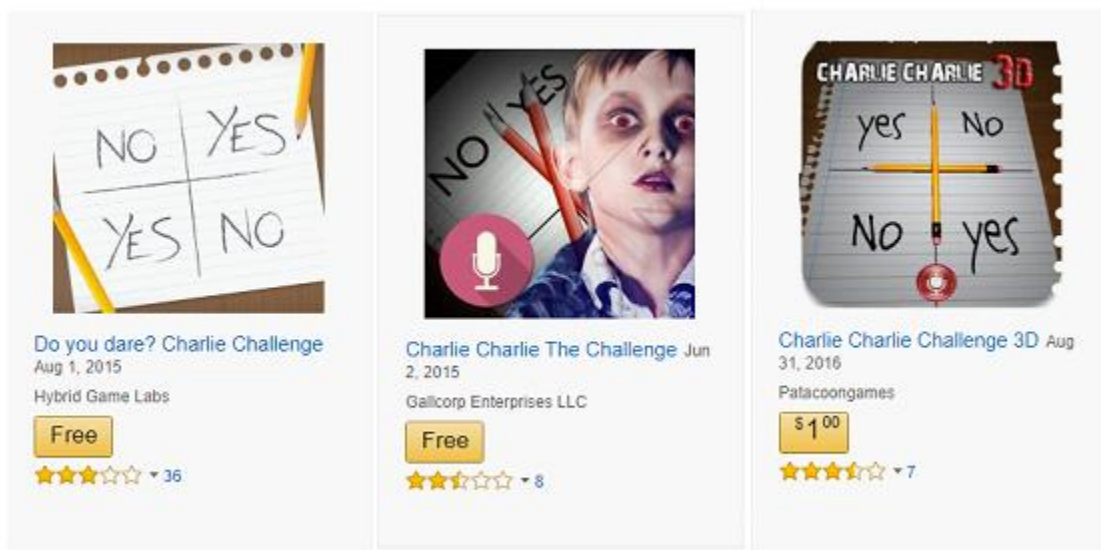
NO YES
YES NO

Do you dare? Charlie Challenge
Aug 1, 2015
Hybrid Game Labs
Free
36

NO YES

Charlie Charlie The Challenge Jun 2, 2015
Gallcorp Enterprises LLC
Free
8

CHARLIE CHARLIE 3D
yes No
No yes

Charlie Charlie Challenge 3D Aug 31, 2016
Patacoongames
$1^{00}$
7